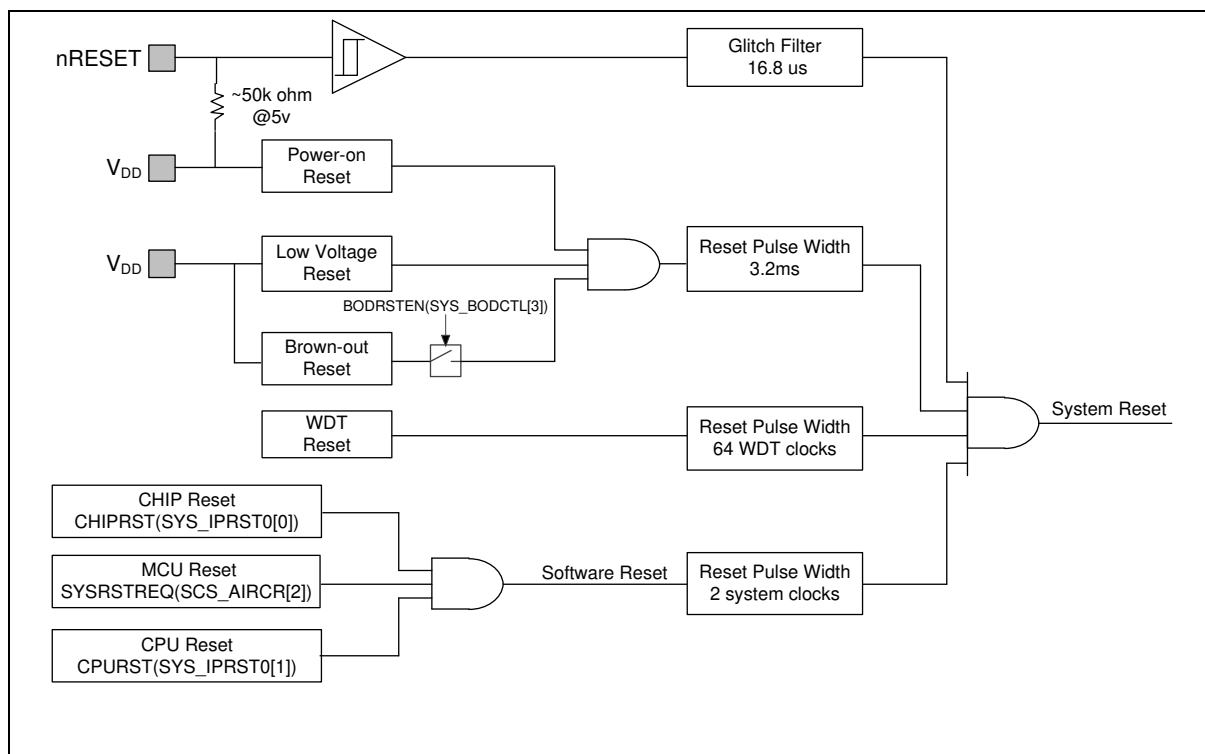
nRESET

~50k ohm
@5v

Glitch Filter
16.8 us

$V_{DD}$

Power-on
Reset

$V_{DD}$

Low Voltage
Reset

Reset Pulse Width
3.2ms

BODRSTEN(SYS_BODCTL[3])

Brown-out
Reset

WDT
Reset

Reset Pulse Width
64 WDT clocks

System Reset

CHIP Reset
CHIPRST(SYS_IPRST0[0])

MCU Reset
SYSRSTREQ(SCS_AIRCR[2])

Software Reset

Reset Pulse Width
2 system clocks

CPU Reset
CPURST(SYS_IPRST0[1])